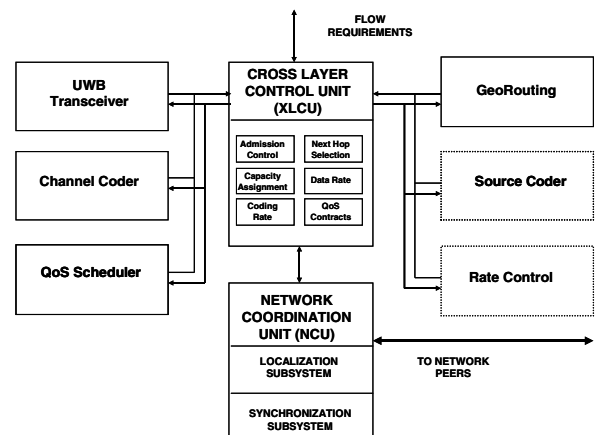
FLOW REQUIREMENTS

UWB Transceiver

Channel Coder

QoS Scheduler

CROSS LAYER CONTROL UNIT (XLCU)

Admission Control

Next Hop Selection

Capacity Assignment

Data Rate

Coding Rate

QoS Contracts

GeoRouting

Source Coder

Rate Control

NETWORK COORDINATION UNIT (NCU)

LOCALIZATION SUBSYSTEM

SYNCHRONIZATION SUBSYSTEM

TO NETWORK PEERS